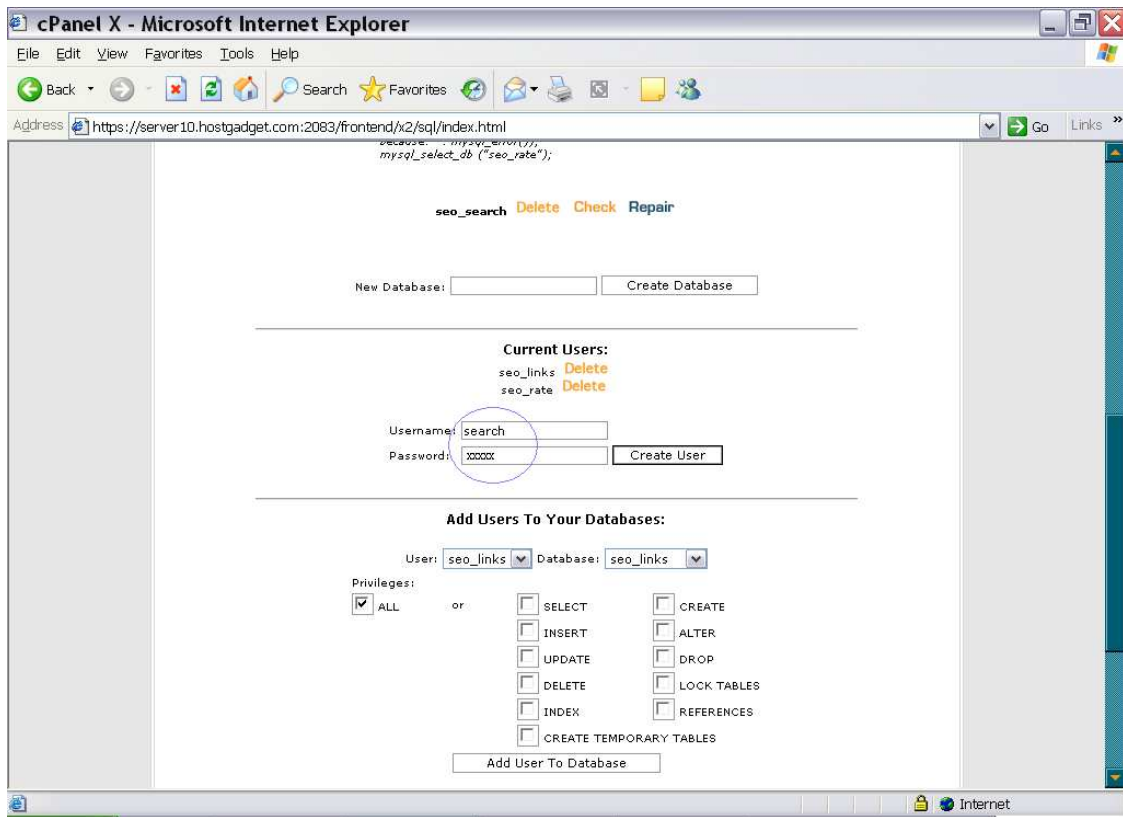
cPanel X - Microsoft Internet Explorer

File Edit View Favorites Tools Help

Back Search Favorites

Address https://server10.hostgadget.com:2083/frontend/x2/sql/index.html Go Links

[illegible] mysql_error());
mysql_select_db ("seo_rate");

seo_search Delete Check Repair

New Database: Create Database

Current Users:
seo_links Delete
seo_rate Delete

Username: search
Password: xxxxx Create User

Add Users To Your Databases:

User: seo_links Database: seo_links
Privileges:

| | | | |
|---|---|---|---|
| ALL | or | SELECT | CREATE |
| | | INSERT | ALTER |
| | | UPDATE | DROP |
| | | DELETE | LOCK TABLES |
| | | INDEX | REFERENCES |
| | | CREATE TEMPORARY TABLES | |

Add User To Database

Internet